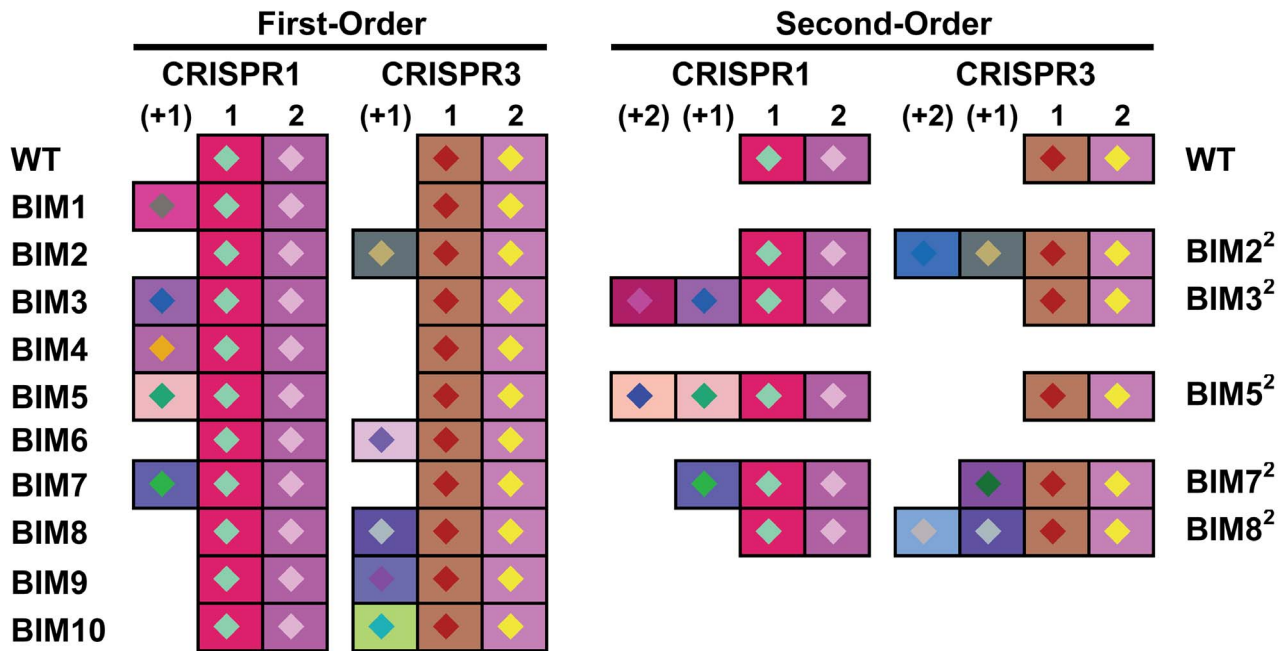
First-Order

CRISPR1 CRISPR3

(+1) 1 2 (+1) 1 2

WT
BIM1
BIM2
BIM3
BIM4
BIM5
BIM6
BIM7
BIM8
BIM9
BIM10

Second-Order

CRISPR1 CRISPR3

(+2) (+1) 1 2 (+2) (+1) 1 2

WT
$BIM2^2$
$BIM3^2$
$BIM5^2$
$BIM7^2$
$BIM8^2$